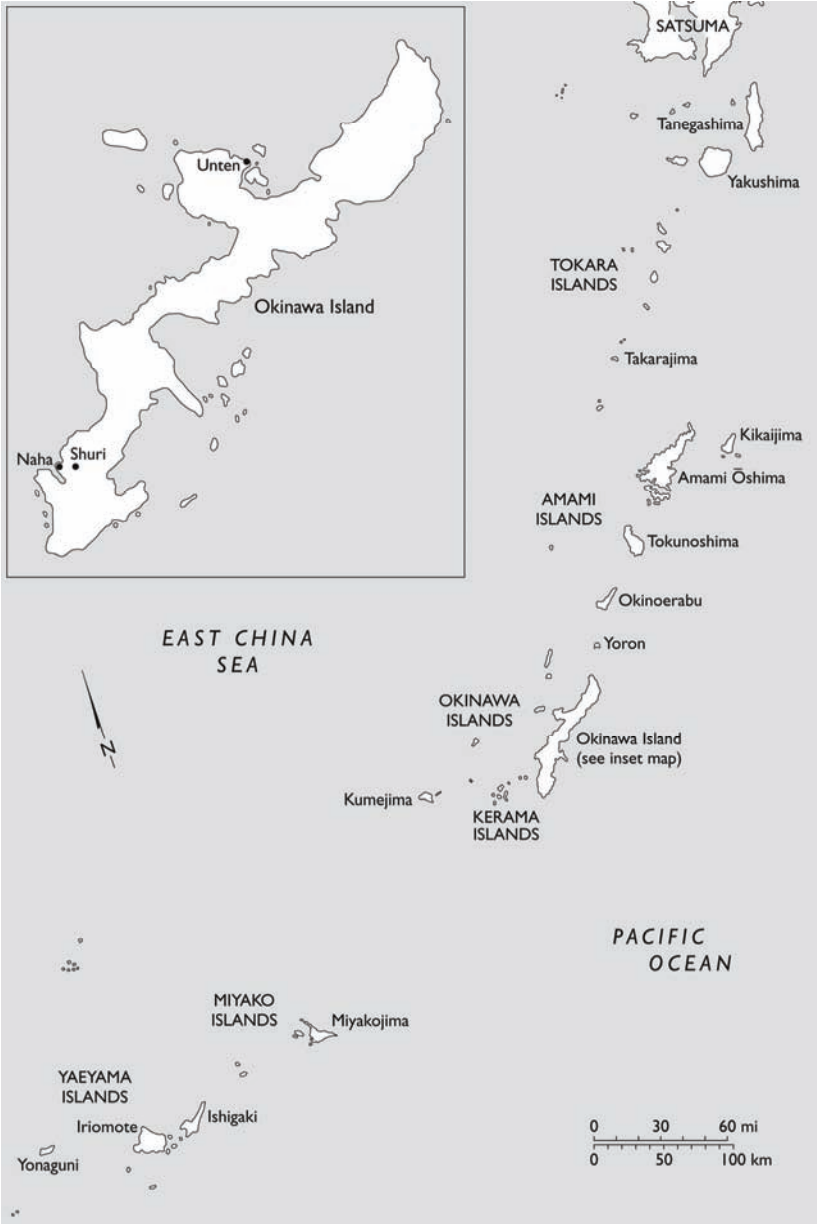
Unten

Okinawa Island

Naha
Shuri

SATSUMA

Tanegashima

Yakushima

TOKARA ISLANDS

Takarajima

Kikaijima

Amami Ōshima

AMAMI ISLANDS

Tokunoshima

Okinoerabu

EAST CHINA SEA

Yoron

N

OKINAWA ISLANDS

Okinawa Island (see inset map)

Kumejima

KERAMA ISLANDS

PACIFIC OCEAN

MIYAKO ISLANDS

Miyakojima

YAEYAMA ISLANDS

Ishigaki

Iriomote

Yonaguni

0 30 60 mi
0 50 100 km